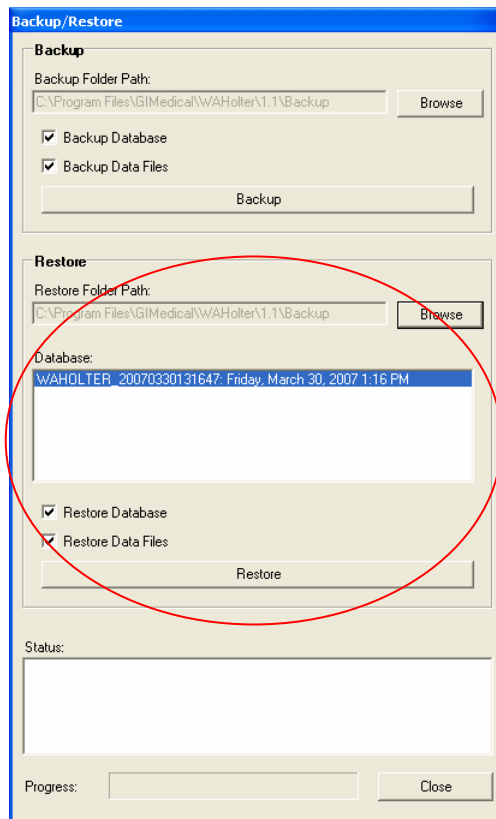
Backup/Restore

Backup

Backup Folder Path:

C:\Program Files\GIMedical\WAHolter\1.1\Backup

Browse

Backup Database

Backup Data Files

Backup

Restore

Restore Folder Path:

C:\Program Files\GIMedical\WAHolter\1.1\Backup

Browse

Database:

WAHOLTER_20070330131647: Friday, March 30, 2007 1:16 PM

Restore Database

Restore Data Files

Restore

Status:

Progress:

Close